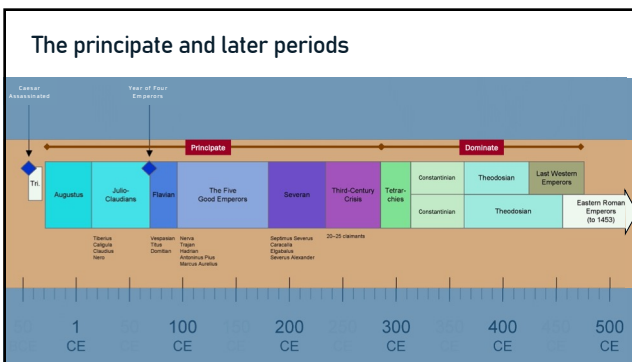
The principate and later periods

Caesar Assassinated

Year of Four Emperors

Principate

Dominate

Tri.

Augustus

Julio-Claudians

Flavian

The Five Good Emperors

Severan

Third-Century Crisis

Tetrarchies

Constantinian

Theodosian

Last Western Emperors

Constantinian

Theodosian

Eastern Roman Emperors (to 1453)

Tiberius
Caligula
Claudius
Nero

Vespasian
Titus
Domitian

Nerva
Trajan
Hadrian
Antoninus Pius
Marcus Aurelius

Septimus Severus
Caracalla
Elgabalus
Severus Alexander

20–25 claimants

1 CE

100 CE

200 CE

300 CE

400 CE

500 CE